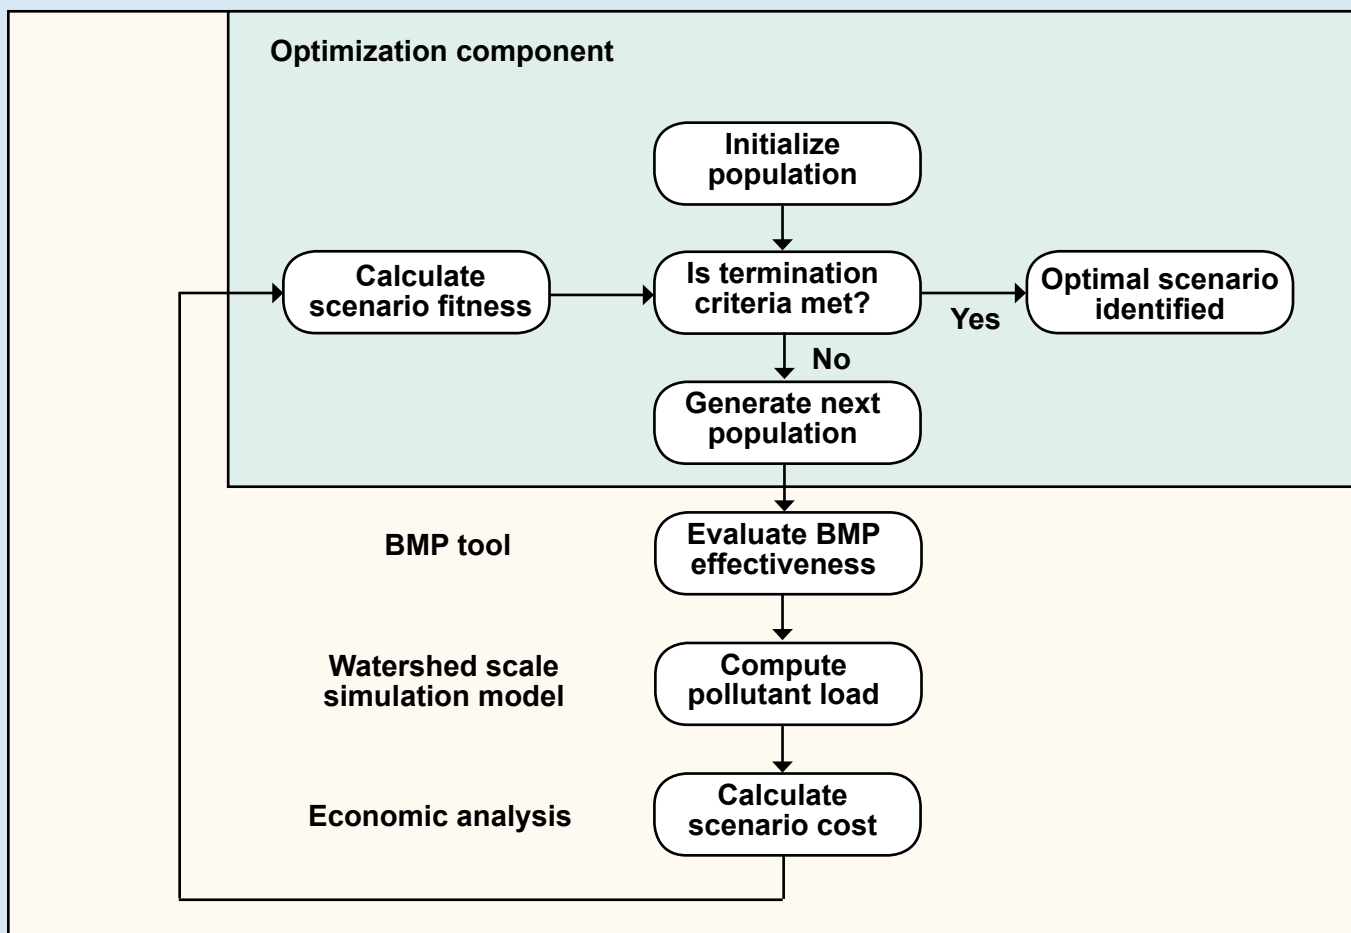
Optimization component

Initialize population

Calculate scenario fitness

Is termination criteria met?

Yes

Optimal scenario identified

No

Generate next population

BMP tool

Evaluate BMP effectiveness

Watershed scale simulation model

Compute pollutant load

Economic analysis

Calculate scenario cost